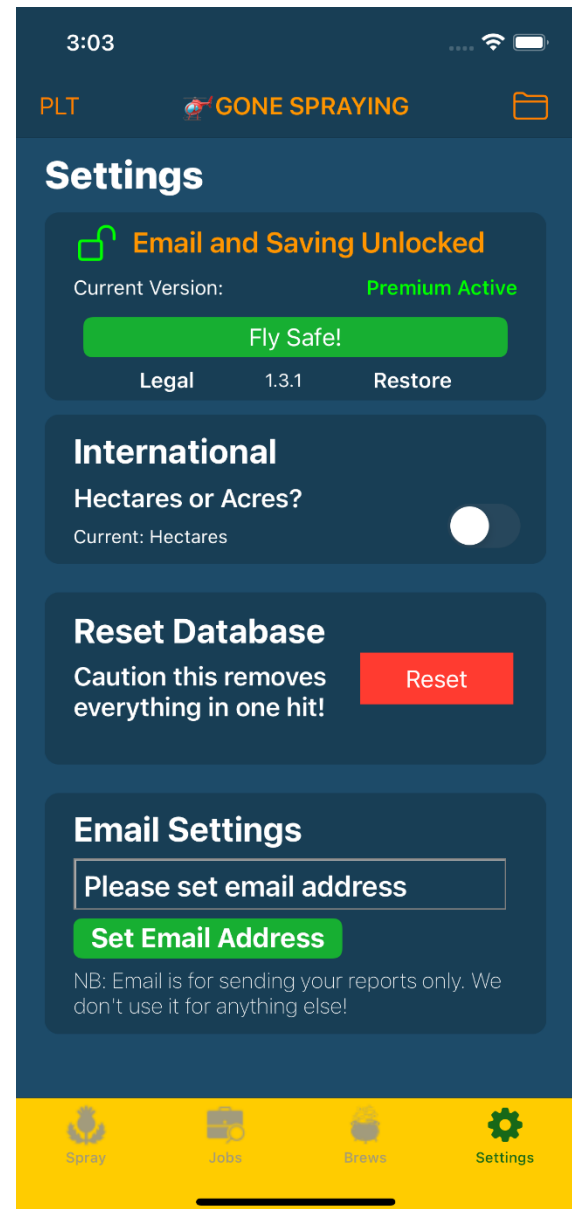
3:03

PLT GONE SPRAYING

Settings

Email and Saving Unlocked

Current Version: Premium Active

Fly Safe!

Legal 1.3.1 Restore

International

Hectares or Acres?

Current: Hectares

Reset Database

Caution this removes everything in one hit!

Reset

Email Settings

Please set email address

Set Email Address

NB: Email is for sending your reports only. We don't use it for anything else!

Spray Jobs Brews Settings